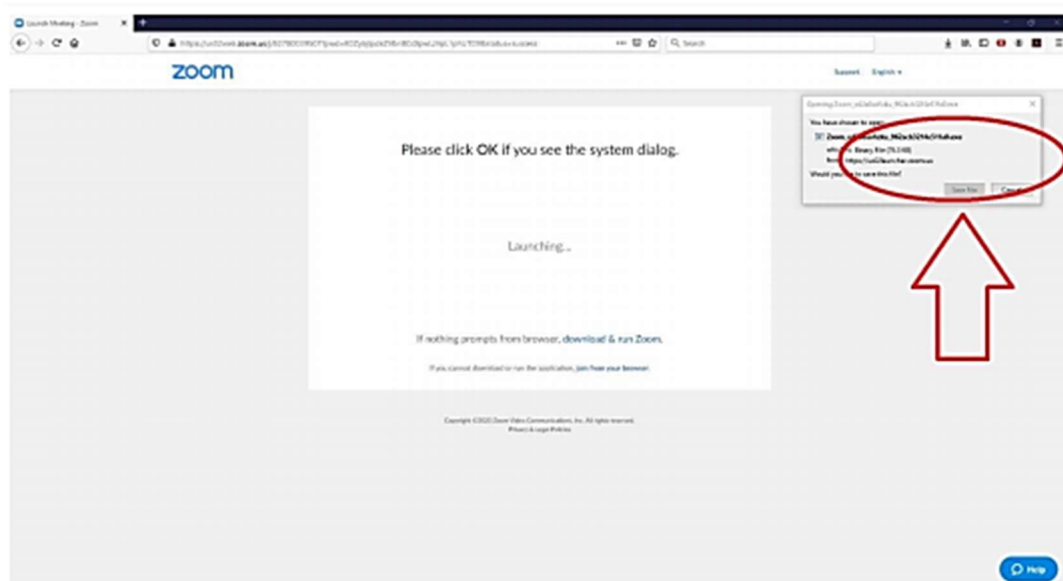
Launch Meeting - Zoom

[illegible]

Search

zoom

Support English

Please click OK if you see the system dialog.

Launching...

If nothing prompts from browser, download & run Zoom.

If you cannot download or run the application, join from your browser.

Copyright ©2020 Zoom Video Communications, Inc. All rights reserved.
Privacy & Legal Policies

Opening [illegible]

You have chosen to open:

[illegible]

which is: Binary File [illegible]

from: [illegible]

Would you like to save this file?

Save File Cancel

Help